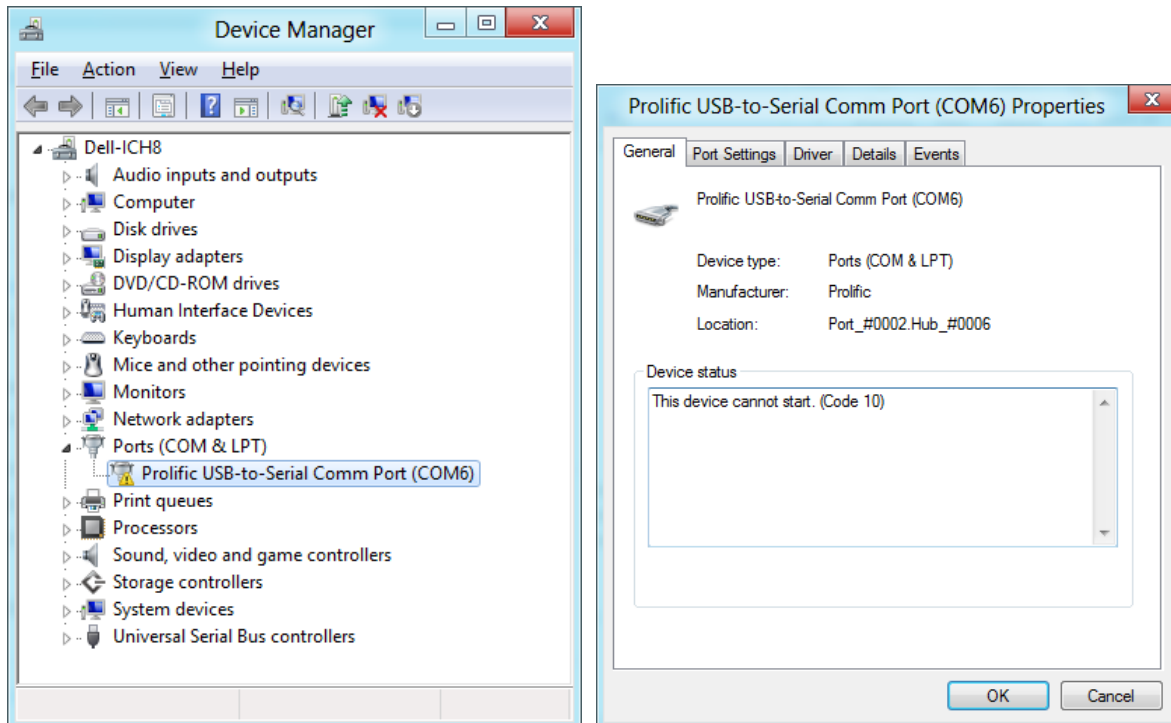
Device Manager

File Action View Help

Dell-ICH8
Audio inputs and outputs
Computer
Disk drives
Display adapters
DVD/CD-ROM drives
Human Interface Devices
Keyboards
Mice and other pointing devices
Monitors
Network adapters
Ports (COM & LPT)
Prolific USB-to-Serial Comm Port (COM6)
Print queues
Processors
Sound, video and game controllers
Storage controllers
System devices
Universal Serial Bus controllers

Prolific USB-to-Serial Comm Port (COM6) Properties

General | Port Settings | Driver | Details | Events

Prolific USB-to-Serial Comm Port (COM6)

Device type: Ports (COM & LPT)
Manufacturer: Prolific
Location: Port_#0002.Hub_#0006

Device status
This device cannot start. (Code 10)

OK Cancel